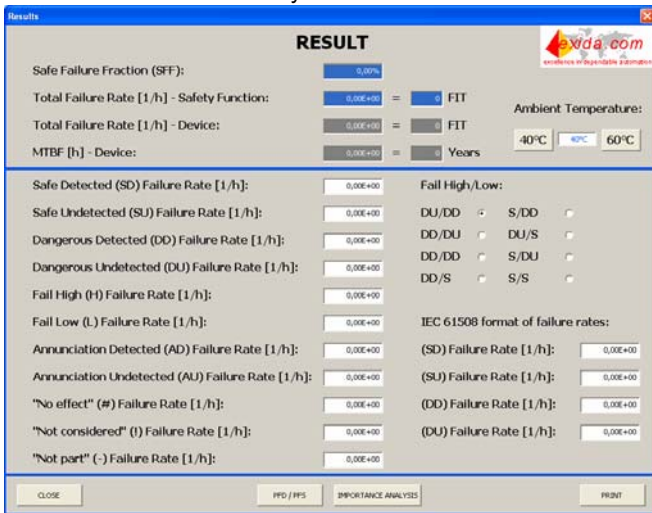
Results

RESULT

exida.com
excellence in dependable automation

Safe Failure Fraction (SFF): 0,00%

Total Failure Rate [1/h] - Safety Function: 0,00E+00 = 0 FIT

Total Failure Rate [1/h] - Device: 0,00E+00 = 0 FIT

MTBF [h] - Device: 0,00E+00 = 0 Years

Ambient Temperature:

40°C 40°C 60°C

Safe Detected (SD) Failure Rate [1/h]: 0,00E+00

Safe Undetected (SU) Failure Rate [1/h]: 0,00E+00

Dangerous Detected (DD) Failure Rate [1/h]: 0,00E+00

Dangerous Undetected (DU) Failure Rate [1/h]: 0,00E+00

Fail High (H) Failure Rate [1/h]: 0,00E+00

Fail Low (L) Failure Rate [1/h]: 0,00E+00

Annunciation Detected (AD) Failure Rate [1/h]: 0,00E+00

Annunciation Undetected (AU) Failure Rate [1/h]: 0,00E+00

"No effect" (#) Failure Rate [1/h]: 0,00E+00

"Not considered" (!) Failure Rate [1/h]: 0,00E+00

"Not part" (-) Failure Rate [1/h]: 0,00E+00

Fail High/Low:

DU/DD S/DD
DD/DU DU/S
DD/DD S/DU
DD/S S/S

IEC 61508 format of failure rates:

(SD) Failure Rate [1/h]: 0,00E+00

(SU) Failure Rate [1/h]: 0,00E+00

(DD) Failure Rate [1/h]: 0,00E+00

(DU) Failure Rate [1/h]: 0,00E+00

CLOSE PFD / PFS IMPORTANCE ANALYSIS PRINT